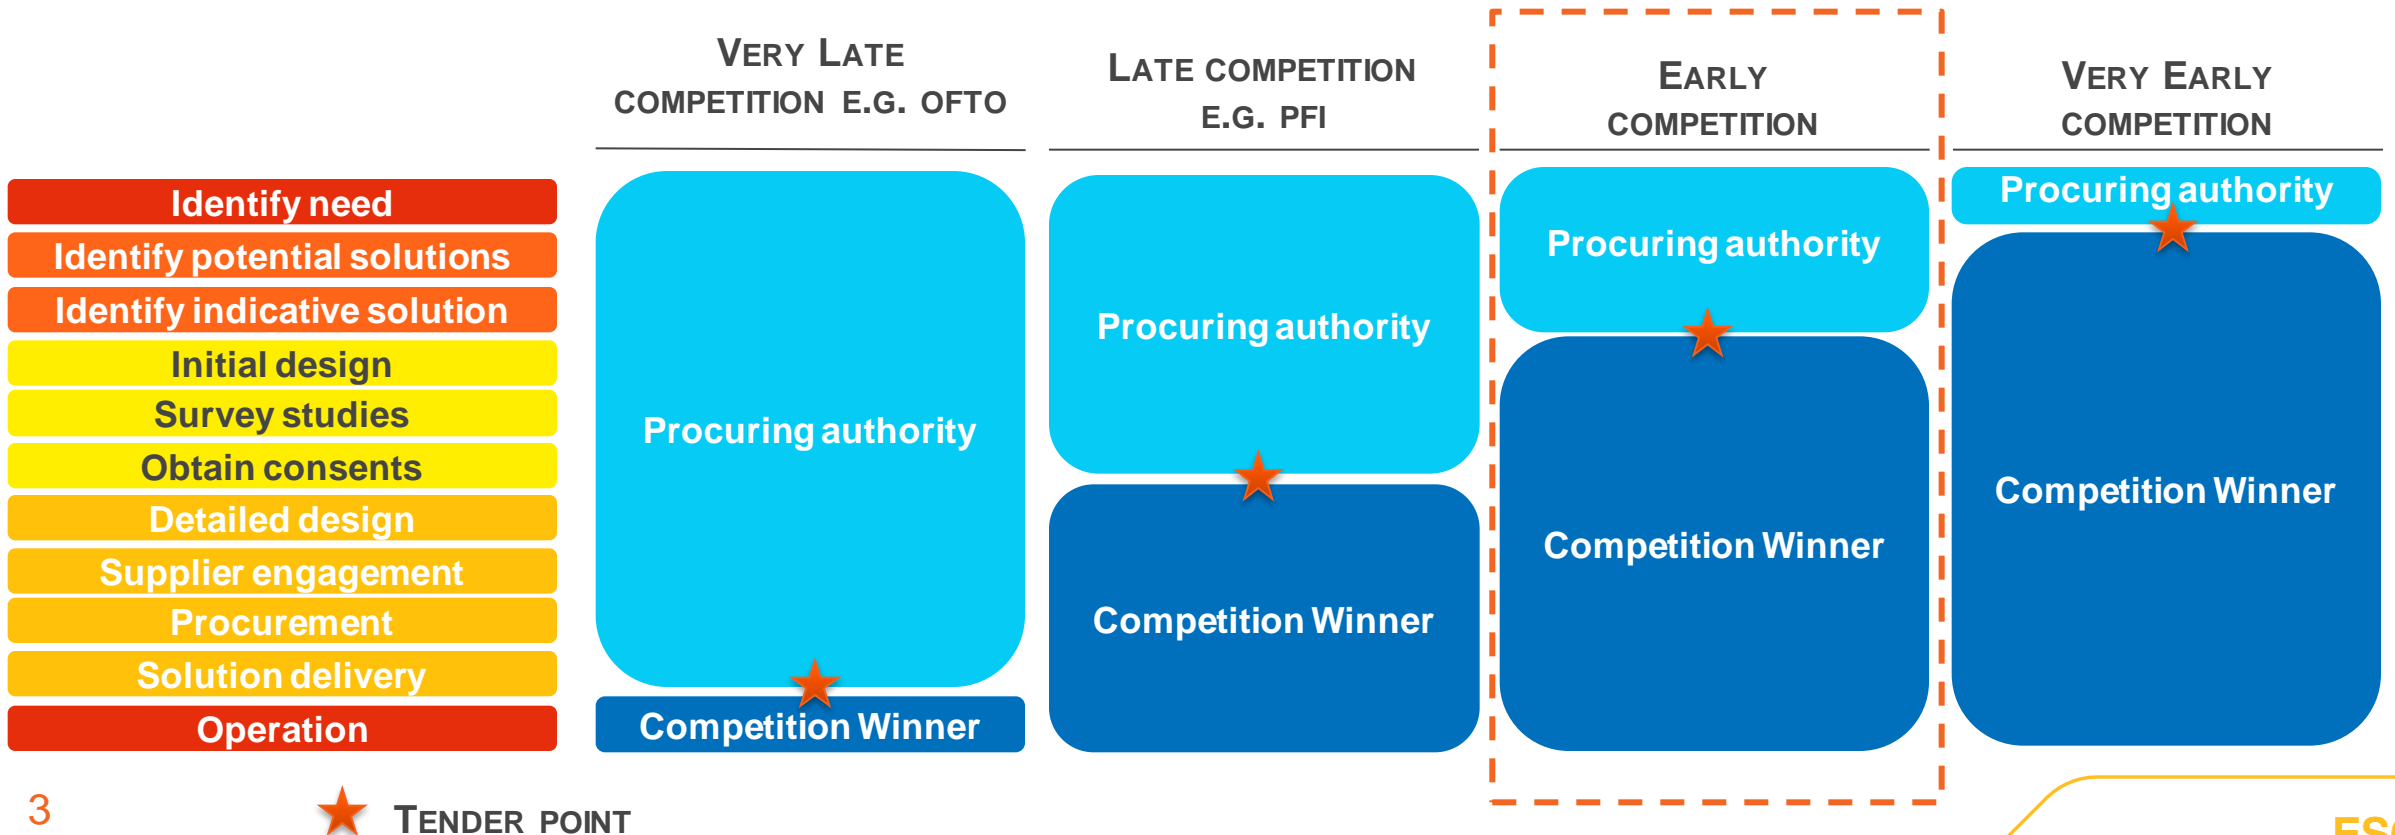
Identify need
Identify potential solutions
Identify indicative solution
Initial design
Survey studies
Obtain consents
Detailed design
Supplier engagement
Procurement
Solution delivery
Operation

VERY LATE COMPETITION E.G. OFTO
Procuring authority
Competition Winner

LATE COMPETITION E.G. PFI
Procuring authority
Competition Winner

EARLY COMPETITION
Procuring authority
Competition Winner

VERY EARLY COMPETITION
Procuring authority
Competition Winner

3

TENDER POINT

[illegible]